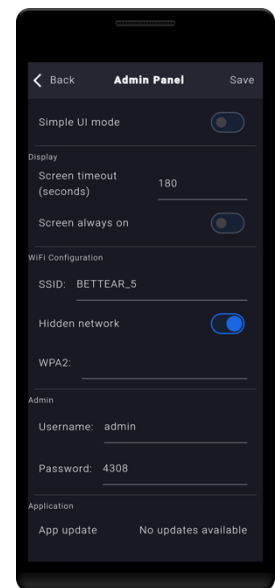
Back
Admin Panel
Save

Simple UI mode

Display

Screen timeout (seconds)
180

Screen always on

WiFi Configuration

SSID: BETTEAR_5

Hidden network

WPA2:

Admin

Username: admin

Password: 4308

Application

App update
No updates available